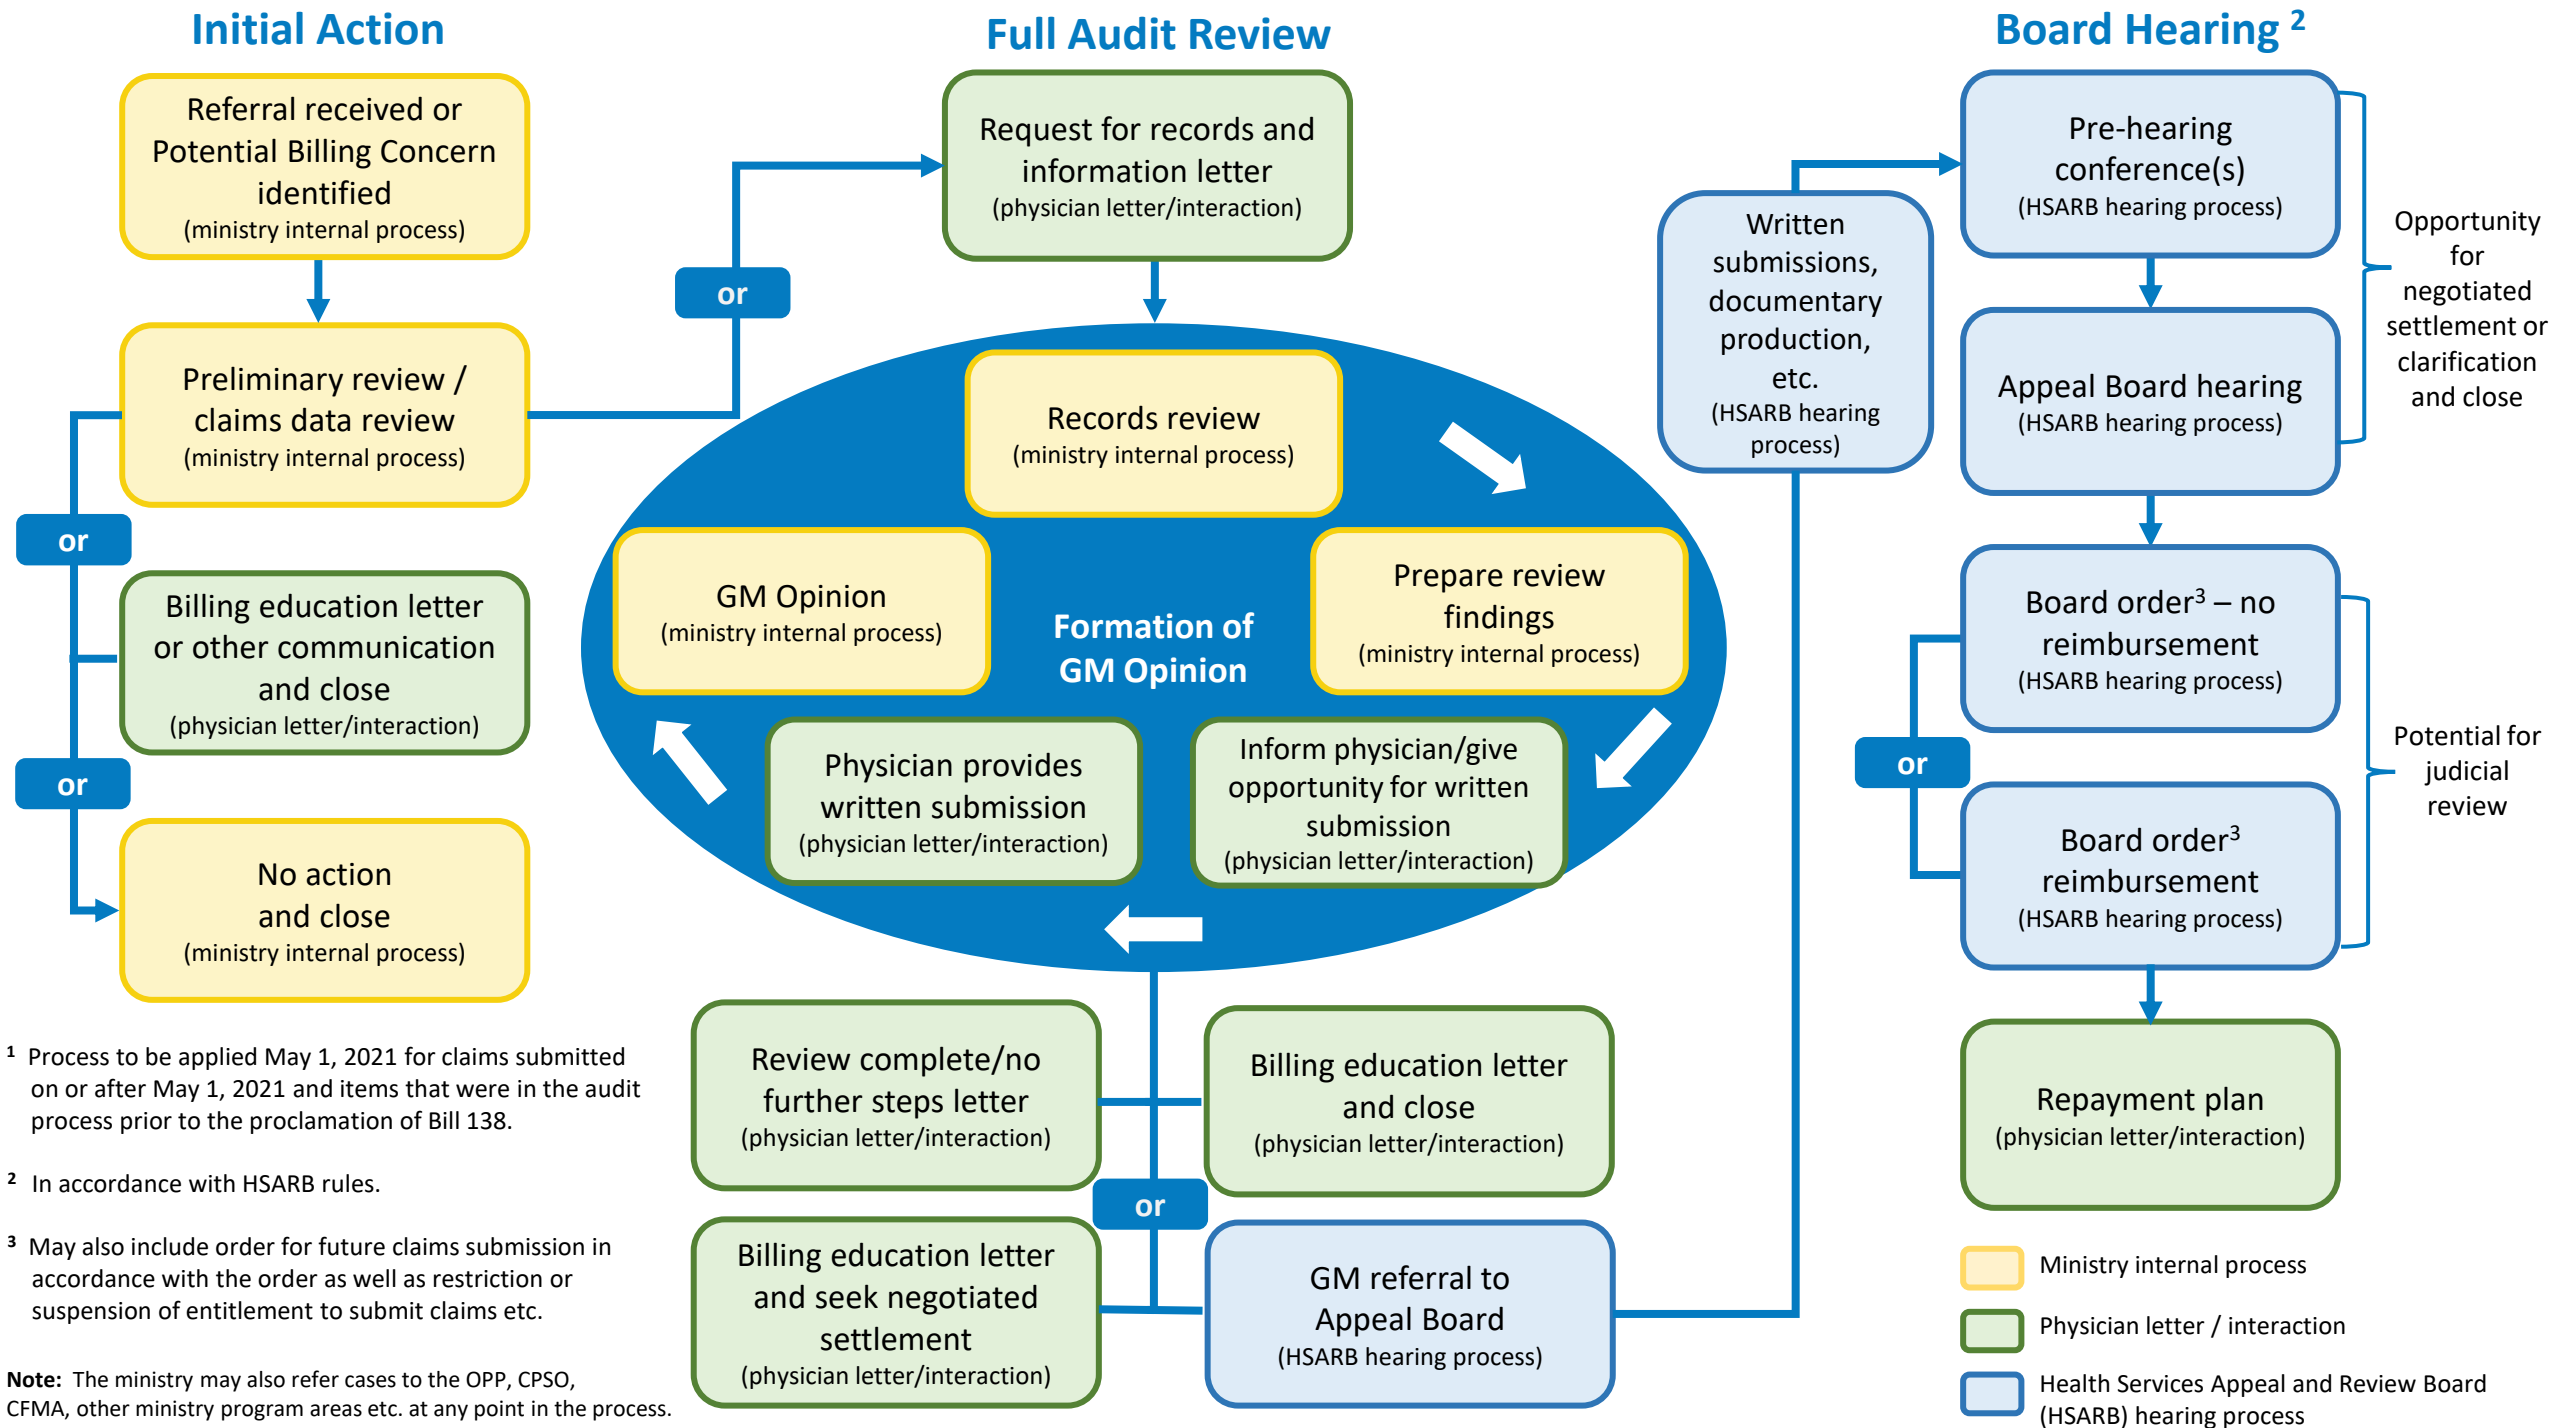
Initial Action

Referral received or Potential Billing Concern identified
(ministry internal process)

Preliminary review / claims data review
(ministry internal process)

or

Billing education letter or other communication and close
(physician letter/interaction)

or

No action and close
(ministry internal process)

or

Full Audit Review

Request for records and information letter
(physician letter/interaction)

Records review
(ministry internal process)

GM Opinion
(ministry internal process)

Formation of GM Opinion

Prepare review findings
(ministry internal process)

Physician provides written submission
(physician letter/interaction)

Inform physician/give opportunity for written submission
(physician letter/interaction)

Review complete/no further steps letter
(physician letter/interaction)

Billing education letter and close
(physician letter/interaction)

or

Billing education letter and seek negotiated settlement
(physician letter/interaction)

GM referral to Appeal Board
(HSARB hearing process)

Board Hearing $^2$

Written submissions, documentary production, etc.
(HSARB hearing process)

Pre-hearing conference(s)
(HSARB hearing process)

Appeal Board hearing
(HSARB hearing process)

Opportunity for negotiated settlement or clarification and close

Board order$^3$ – no reimbursement
(HSARB hearing process)

or

Board order$^3$ reimbursement
(HSARB hearing process)

Potential for judicial review

Repayment plan
(physician letter/interaction)

$^1$ Process to be applied May 1, 2021 for claims submitted on or after May 1, 2021 and items that were in the audit process prior to the proclamation of Bill 138.

$^2$ In accordance with HSARB rules.

$^3$ May also include order for future claims submission in accordance with the order as well as restriction or suspension of entitlement to submit claims etc.

Note: The ministry may also refer cases to the OPP, CPSO, CFMA, other ministry program areas etc. at any point in the process.

Ministry internal process
Physician letter / interaction
Health Services Appeal and Review Board (HSARB) hearing process